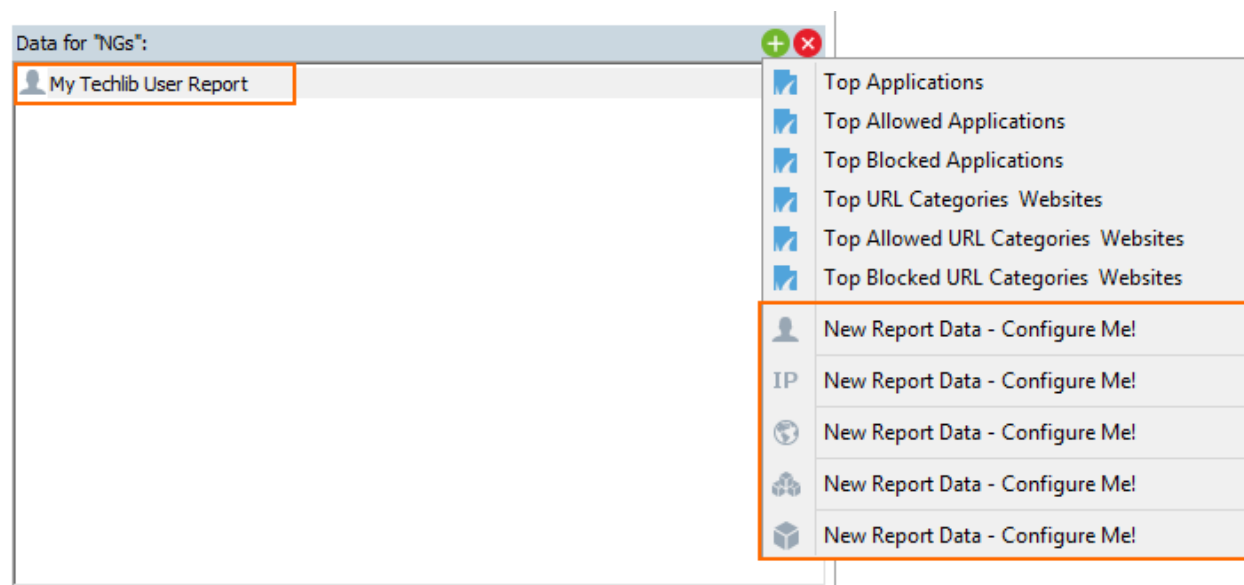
Data for "NGs":

My Techlib User Report

Top Applications
Top Allowed Applications
Top Blocked Applications
Top URL Categories Websites
Top Allowed URL Categories Websites
Top Blocked URL Categories Websites
New Report Data - Configure Me!
IP New Report Data - Configure Me!
New Report Data - Configure Me!
New Report Data - Configure Me!
New Report Data - Configure Me!